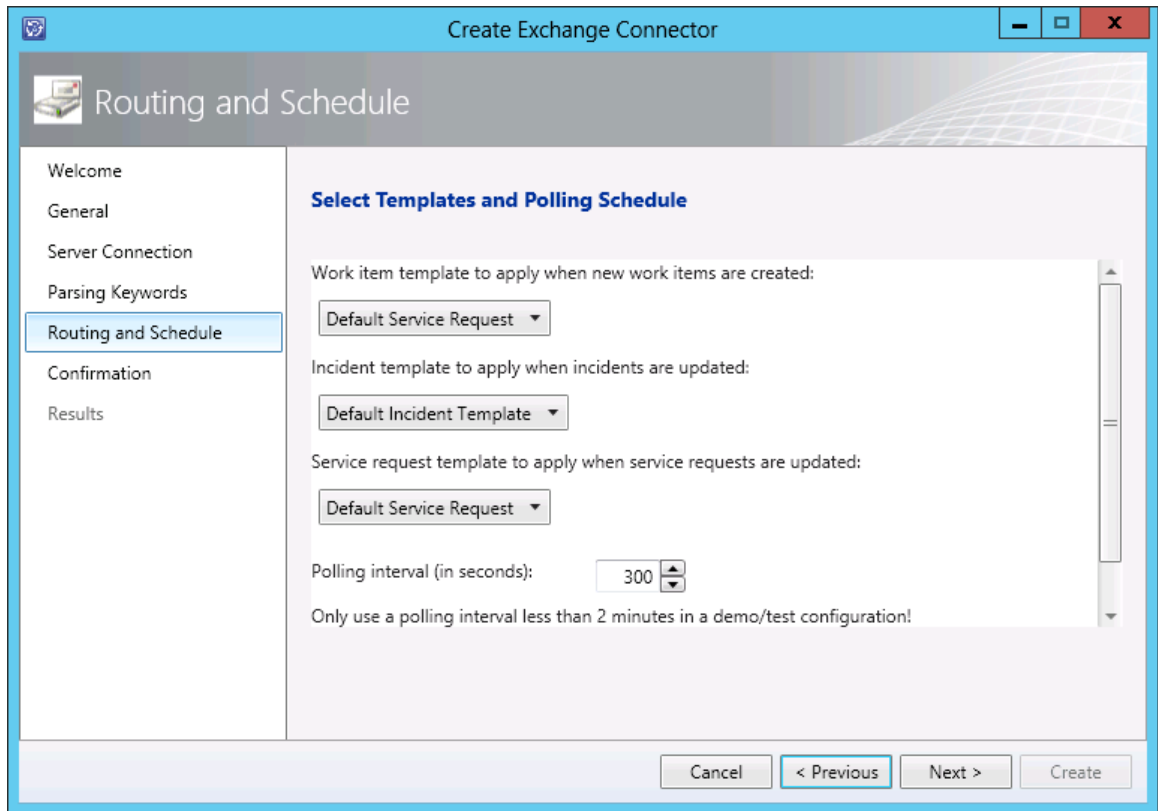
Create Exchange Connector

Routing and Schedule

Welcome
General
Server Connection
Parsing Keywords
Routing and Schedule
Confirmation
Results

Select Templates and Polling Schedule

Work item template to apply when new work items are created:

Default Service Request

Incident template to apply when incidents are updated:

Default Incident Template

Service request template to apply when service requests are updated:

Default Service Request

Polling interval (in seconds): 300

Only use a polling interval less than 2 minutes in a demo/test configuration!

Cancel
< Previous
Next >
Create